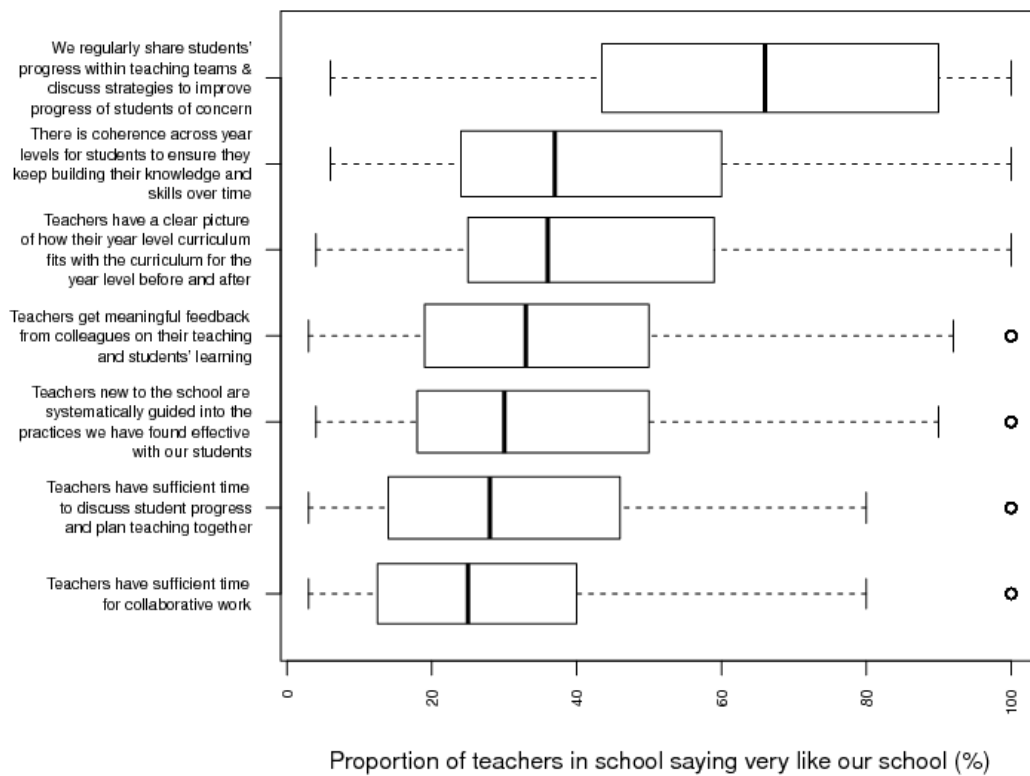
We regularly share students' progress within teaching teams & discuss strategies to improve progress of students of concern

There is coherence across year levels for students to ensure they keep building their knowledge and skills over time

Teachers have a clear picture of how their year level curriculum fits with the curriculum for the year level before and after

Teachers get meaningful feedback from colleagues on their teaching and students' learning

Teachers new to the school are systematically guided into the practices we have found effective with our students

Teachers have sufficient time to discuss student progress and plan teaching together

Teachers have sufficient time for collaborative work

0
20
40
60
80
100

Proportion of teachers in school saying very like our school (%)